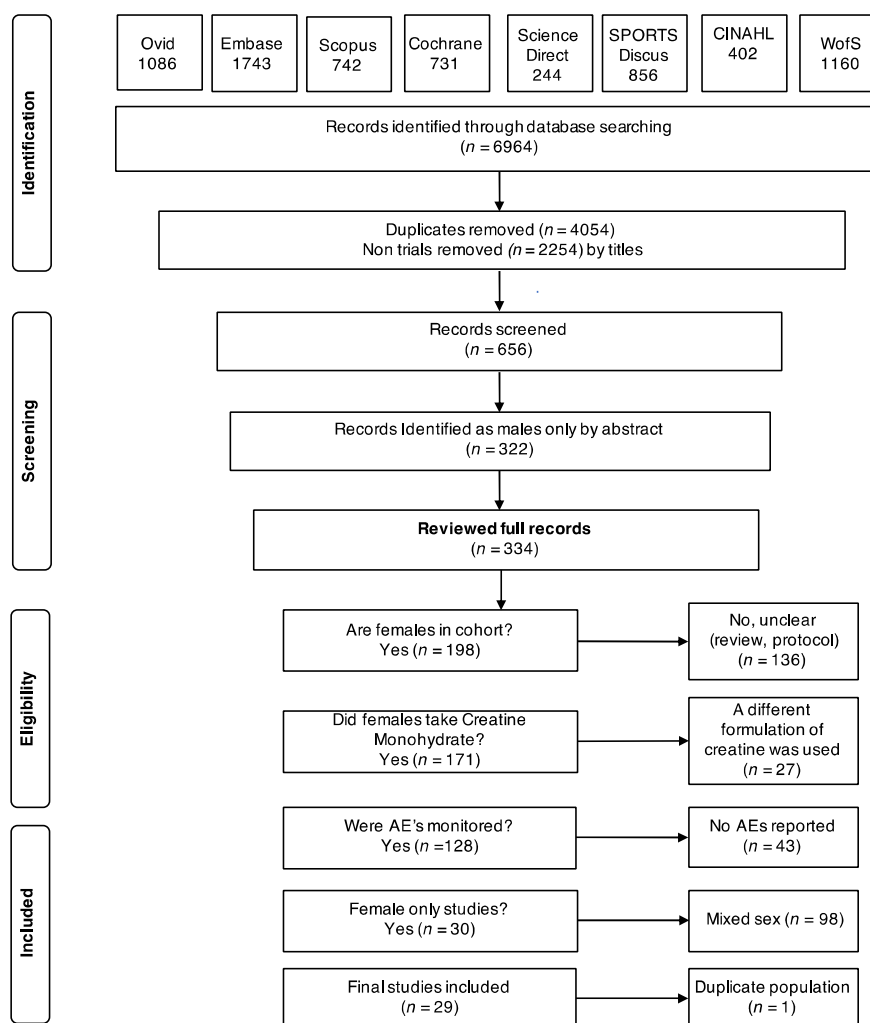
Identification

Ovid 1086

Embase 1743

Scopus 742

Cochrane 731

Science Direct 244

SPORTS Discus 856

CINAHL 402

WofS 1160

Records identified through database searching ($n = 6964$)

Duplicates removed ($n = 4054$) Non trials removed ($n = 2254$) by titles

Screening

Records screened ($n = 656$)

Records Identified as males only by abstract ($n = 322$)

**Reviewed full records** ($n = 334$)

Eligibility

Are females in cohort? Yes ($n = 198$)

No, unclear (review, protocol) ($n = 136$)

Did females take Creatine Monohydrate? Yes ($n = 171$)

A different formulation of creatine was used ($n = 27$)

Included

Were AE's monitored? Yes ($n = 128$)

No AEs reported ($n = 43$)

Female only studies? Yes ($n = 30$)

Mixed sex ($n = 98$)

Final studies included ($n = 29$)

Duplicate population ($n = 1$)